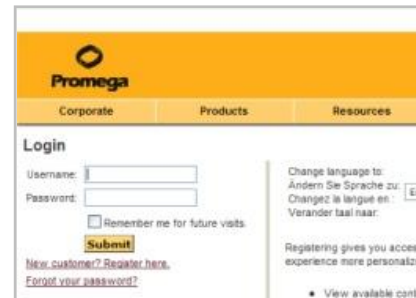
Promega

Corporate
Products
Resources

Login

Username:
Password:
Remember me for future visits
Submit
New customer? Register here.
Forgot your password?

Change language to:
Andern Sie Sprache zu:
Changez la langue en :
Verander taal naar:

Registering gives you acce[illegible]
experience more personaliz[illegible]

• View available cont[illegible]